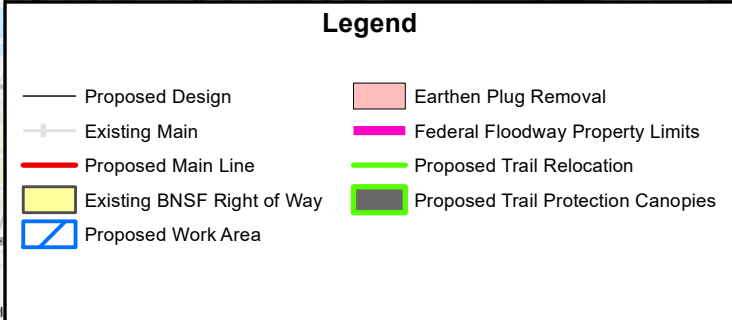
Legend

Proposed Design
Existing Main
Proposed Main Line
Existing BNSF Right of Way
Proposed Work Area

Earthen Plug Removal
Federal Floodway Property Limits
Proposed Trail Relocation
Proposed Trail Protection Canopies